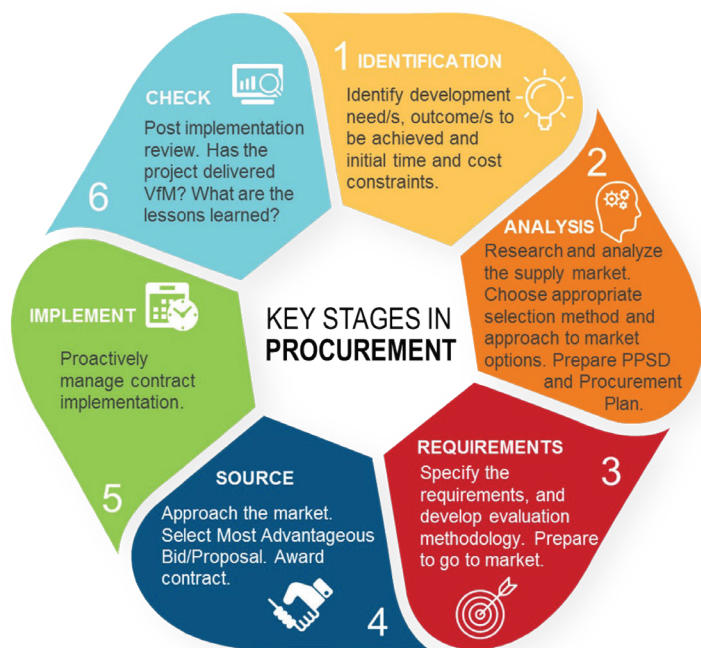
KEY STAGES IN
PROCUREMENT

1 IDENTIFICATION
Identify development need/s, outcome/s to be achieved and initial time and cost constraints.

2 ANALYSIS
Research and analyze the supply market. Choose appropriate selection method and approach to market options. Prepare PPSD and Procurement Plan.

REQUIREMENTS 3
Specify the requirements, and develop evaluation methodology. Prepare to go to market.

SOURCE
Approach the market. Select Most Advantageous Bid/Proposal. Award contract.
4

IMPLEMENT
Proactively manage contract implementation.
5

CHECK
6
Post implementation review. Has the project delivered VfM? What are the lessons learned?